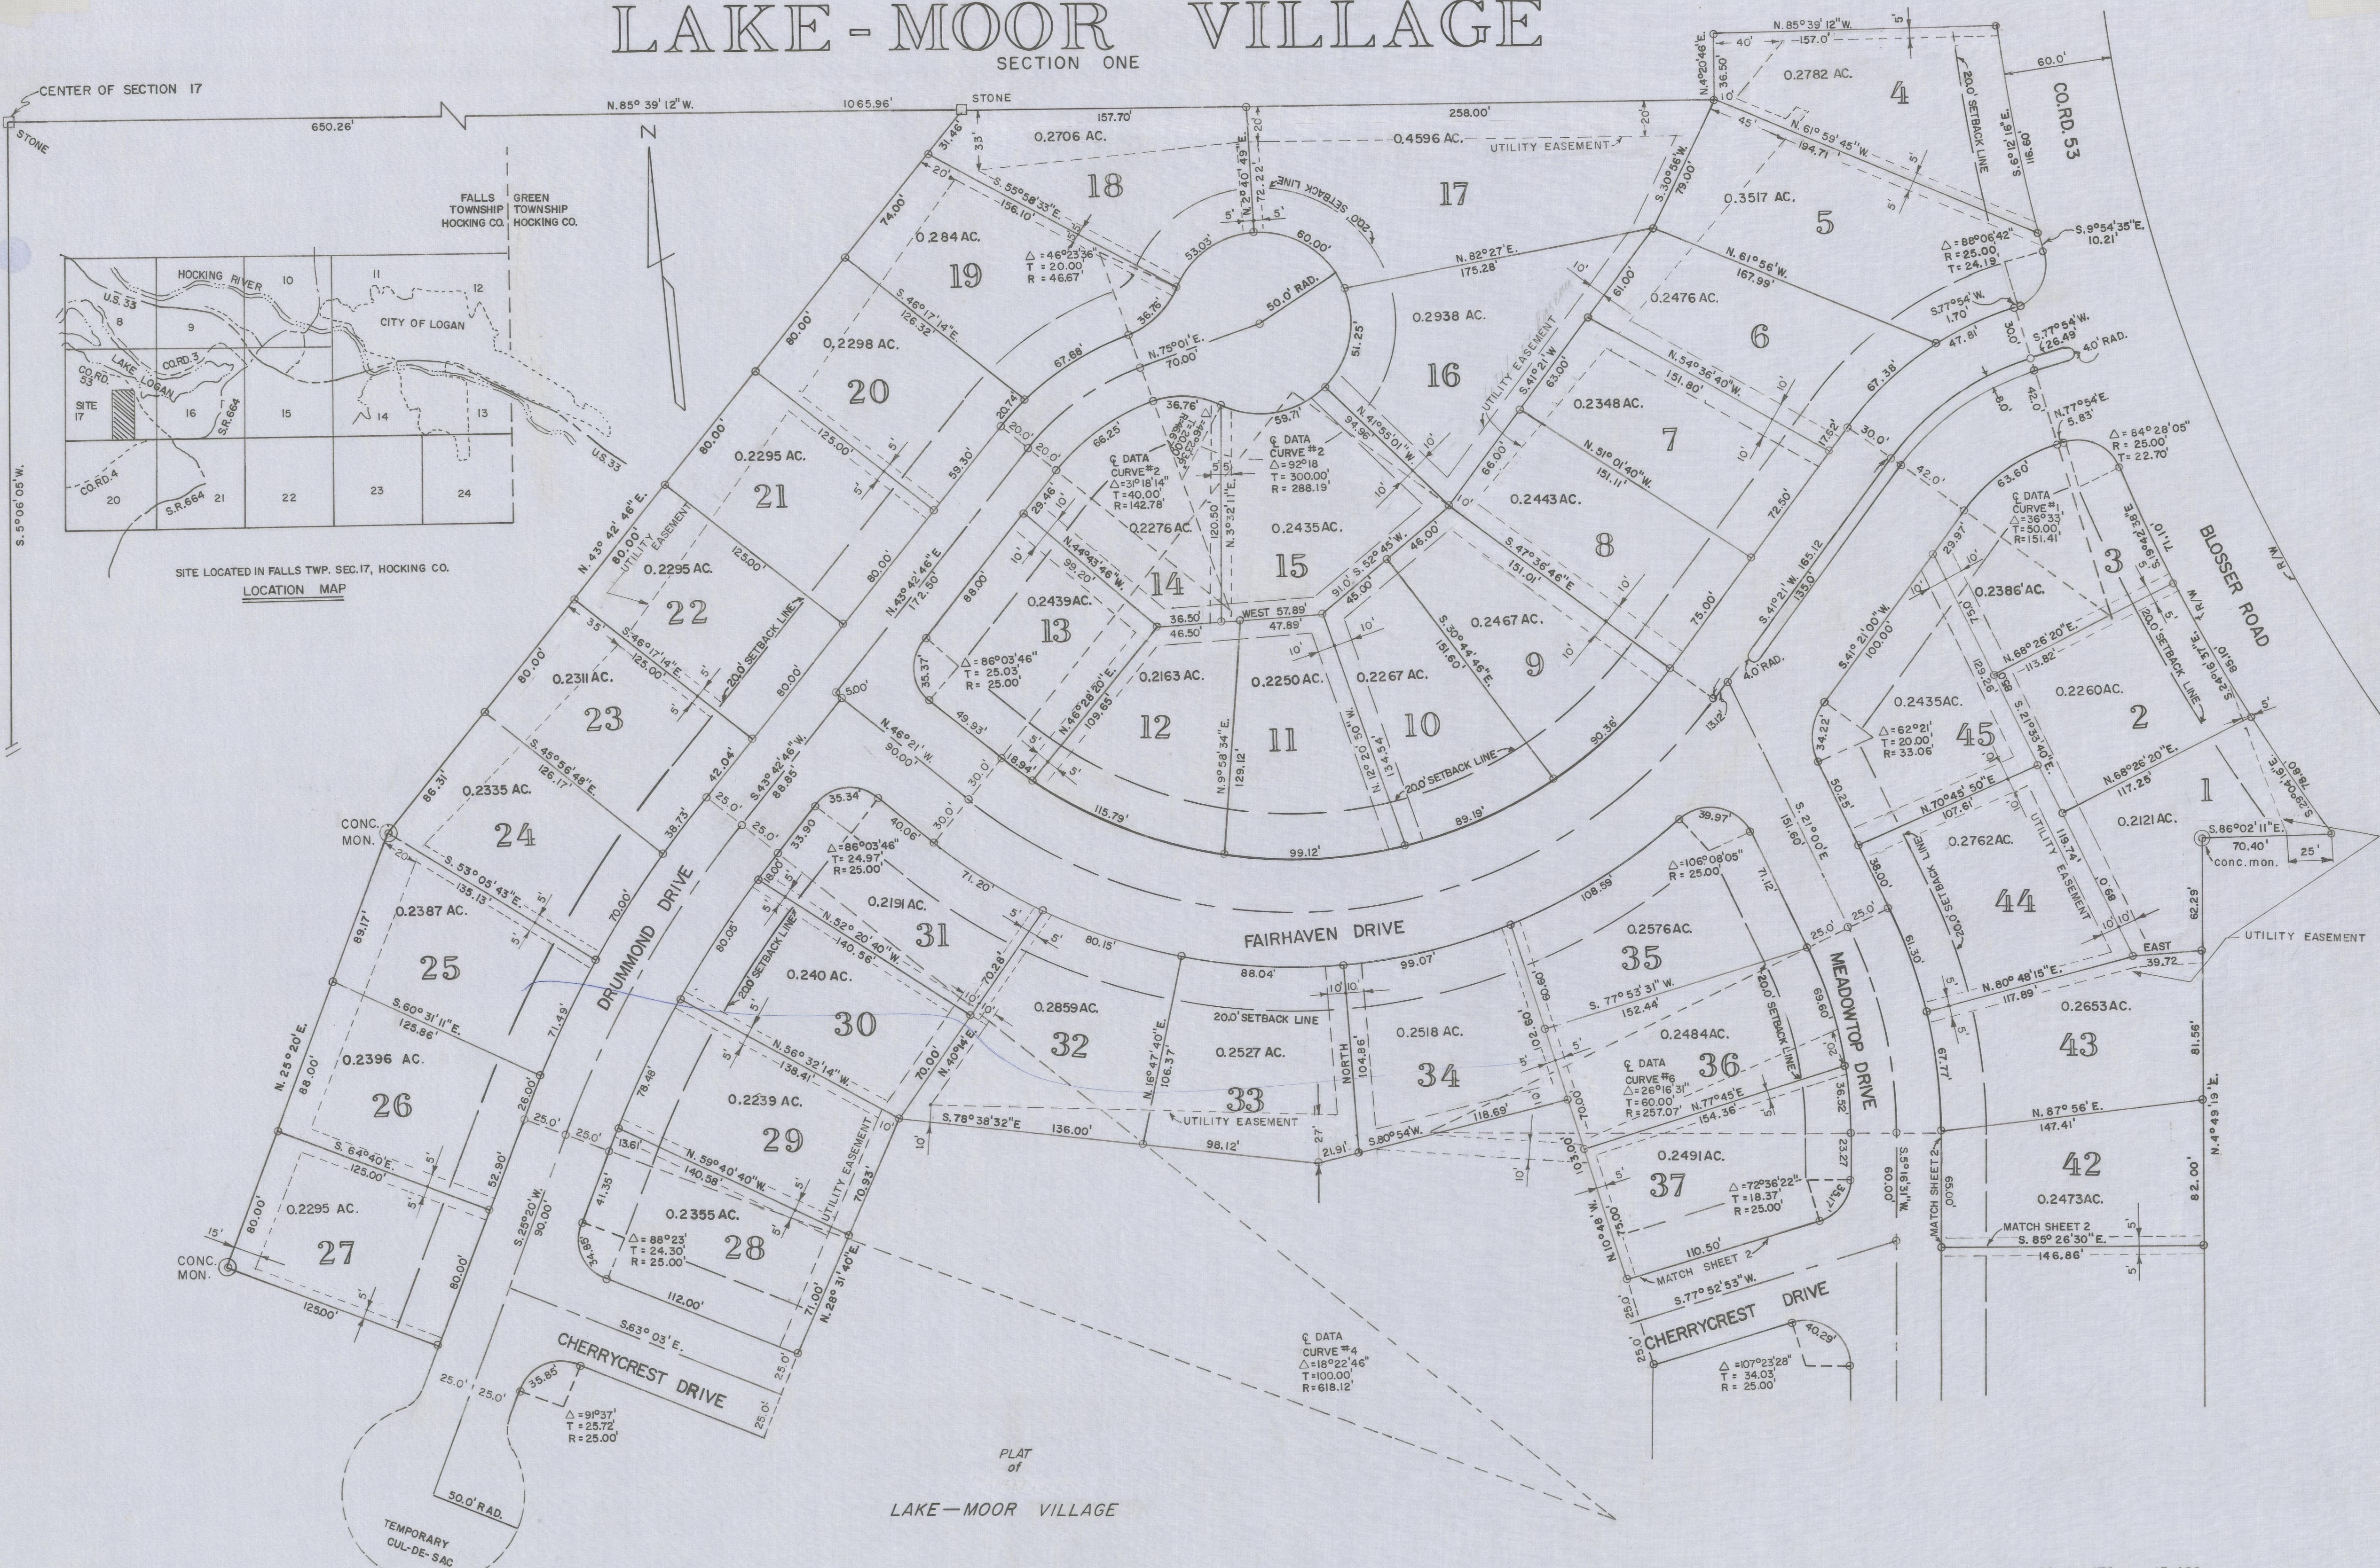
LAKE-MOOR VILLAGE
SECTION ONE

CENTER OF SECTION 17
STONE
650.26'
N. 85° 39' 12" W.
1065.96'
STONE

LOCATION MAP
FALLS TOWNSHIP HOCKING CO.
GREEN TOWNSHIP HOCKING CO.
HOCKING RIVER
CITY OF LOGAN
LAKE LOGAN
SITE
U.S. 33
CO.RD. 3
CO.RD. 33
S.R. 664
CO.RD. 4
SITE LOCATED IN FALLS TWP. SEC.17, HOCKING CO.
LOCATION MAP

S. 5° 06' 05" W.

N. 85° 39' 12" W.
157.0'
40'
0.2782 AC.
4
60.0'
CO.RD. 53
20.0' SETBACK LINE
N. 61° 59' 45" W.
194.71
0.3517 AC.
5
S. 9° 54' 35" E.
10.21
△ = 88° 06' 42"
R = 25.00
T = 24.19

157.70'
258.00'
0.2706 AC.
0.4596 AC.
UTILITY EASEMENT
18
17
N. 82° 27' E.
175.28
0.2938 AC.
16
UTILITY EASEMENT
0.2476 AC.
6
S. 77° 54' W.
1.70
S. 77° 54' W.
26.49
40' RAD.
N. 54° 36' 40" W.
151.80
0.2348 AC.
7
N. 51° 01' 40" W.
155.11
0.2443 AC.
8
S. 47° 36' 46" E.
151.01
0.2467 AC.
9
S. 30° 44' 46" E.
151.60
0.2267 AC.
10
20.0' SETBACK LINE

0.284 AC.
19
S. 55° 58' 33" E.
156.10
△ = 46° 23' 36"
T = 20.00
R = 46.67
50.0' RAD.
N. 75° 01' E.
70.00
60.00'
S. 46° 17' 14" E.
126.33
0.2298 AC.
20
0.2295 AC.
21
0.2295 AC.
22
20.0' SETBACK LINE
0.2311 AC.
23
S. 45° 56' 48" E.
126.17
0.2335 AC.
24
S. 53° 05' 43" E.
135.13
0.2387 AC.
25
S. 60° 31' 11" E.
125.86
0.2396 AC.
26
S. 64° 40' E.
125.00
0.2295 AC.
27
125.00'
CONC. MON.
CONC. MON.
N. 43° 42' 46" E.
N. 25° 02' E.
DRUMMOND DRIVE
S. 25° 20' W.
90.00

℄ DATA CURVE #2
△ = 130° 18' 14"
T = 40.00
R = 142.78
℄ DATA CURVE #2
△ = 92° 18'
T = 300.00'
R = 288.19'
0.2276 AC.
14
15
0.2435 AC.
0.2439 AC.
13
N. 64° 43' 46" W.
△ = 86° 03' 46"
T = 25.03
R = 25.00
0.2163 AC.
12
0.2250 AC.
11
WEST 57.89
N. 46° 21' W.
90.00
115.79'
99.12'
89.19'

0.2386 AC.
3
℄ DATA CURVE #1
△ = 36° 33'
T = 50.00
R = 151.41
△ = 64° 28' 05"
R = 25.00
T = 22.70
N. 77° 54' E.
5.83
BLOSSER ROAD
N. 68° 26' 20" E.
113.82
0.2260 AC.
2
0.2435 AC.
45
△ = 62° 21'
T = 20.00
R = 33.06
N. 68° 26' 20" E.
117.25
0.2121 AC.
1
S. 86° 02' 11" E.
70.40'
conc. mon.
25'
N. 70° 45' 50" E.
107.61
0.2762 AC.
44
UTILITY EASEMENT
EAST 39.72
UTILITY EASEMENT
N. 80° 48' 15" E.
117.89
0.2653 AC.
43
N. 87° 56' E.
147.41
0.2473 AC.
42
MATCH SHEET 2
S. 85° 26' 30" E.
146.86
N. 4° 49' 19" E.
82.00'
MATCH SHEET 2

S. 41° 21' W.
185.12
40' RAD.
FAIRHAVEN DRIVE
△ = 106° 08' 05"
R = 25.00
0.2576 AC.
35
S. 77° 53' 31" W.
152.44
0.2484 AC.
36
℄ DATA CURVE #6
△ = 26° 16' 31"
T = 60.00
R = 257.07
N. 77° 45' E.
154.36
0.2491 AC.
37
△ = 72° 36' 22"
T = 18.37
R = 25.00
MEADOWTOP DRIVE
MATCH SHEET 2
S. 77° 52' 53" W.
CHERRYCREST DRIVE
△ = 107° 23' 28"
T = 34.03
R = 25.00

0.2191 AC.
31
△ = 86° 03' 46"
T = 24.97
R = 25.00
N. 52° 20' 40" W.
140.56
0.240 AC.
30
N. 56° 32' 14" W.
138.41
0.2239 AC.
29
N. 59° 40' 40" W.
140.58
0.2355 AC.
28
△ = 88° 23'
T = 24.30
R = 25.00
N. 28° 31' 40" E.
UTILITY EASEMENT
0.2859 AC.
32
20.0' SETBACK LINE
0.2527 AC.
33
UTILITY EASEMENT
S. 78° 38' 32" E.
136.00'
98.12'
0.2518 AC.
34
NORTH
S. 80° 54' W.
118.69
S. 63° 03' E.
112.00'
CHERRYCREST DRIVE
25.0'
35.85
△ = 91° 37'
T = 25.72
R = 25.00
50.0' RAD.
TEMPORARY CUL-DE-SAC
℄ DATA CURVE #4
△ = 18° 22' 46"
T = 100.00
R = 618.12

PLAT of
LAKE—MOOR VILLAGE